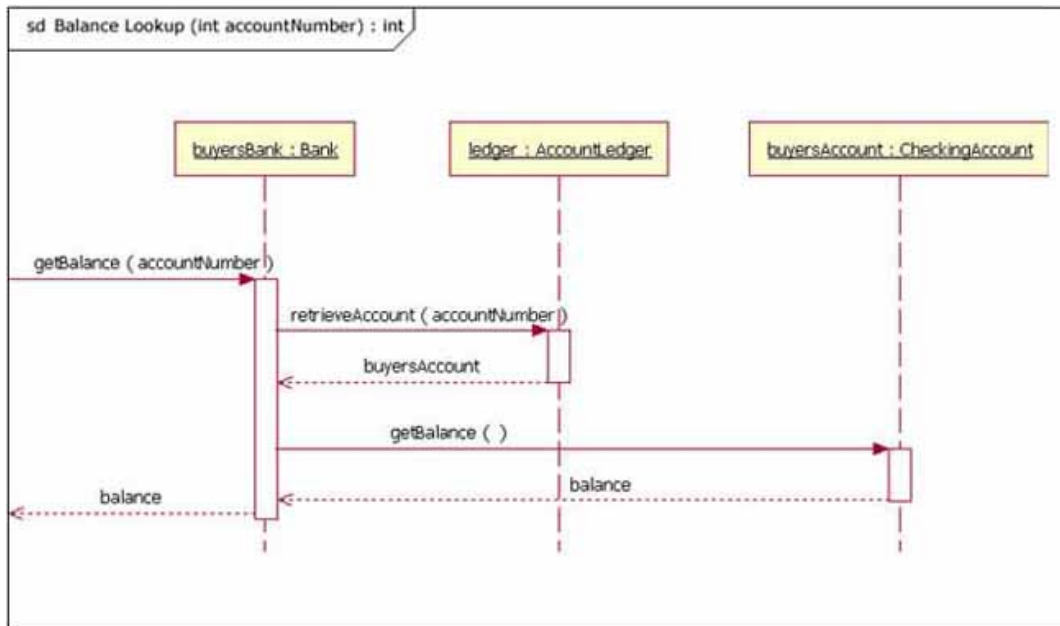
sd Balance Lookup (int accountNumber) : int

buyersBank : Bank

ledger : AccountLedger

buyersAccount : CheckingAccount

getBalance ( accountNumber )

retrieveAccount ( accountNumber )

buyersAccount

getBalance ( )

balance

balance